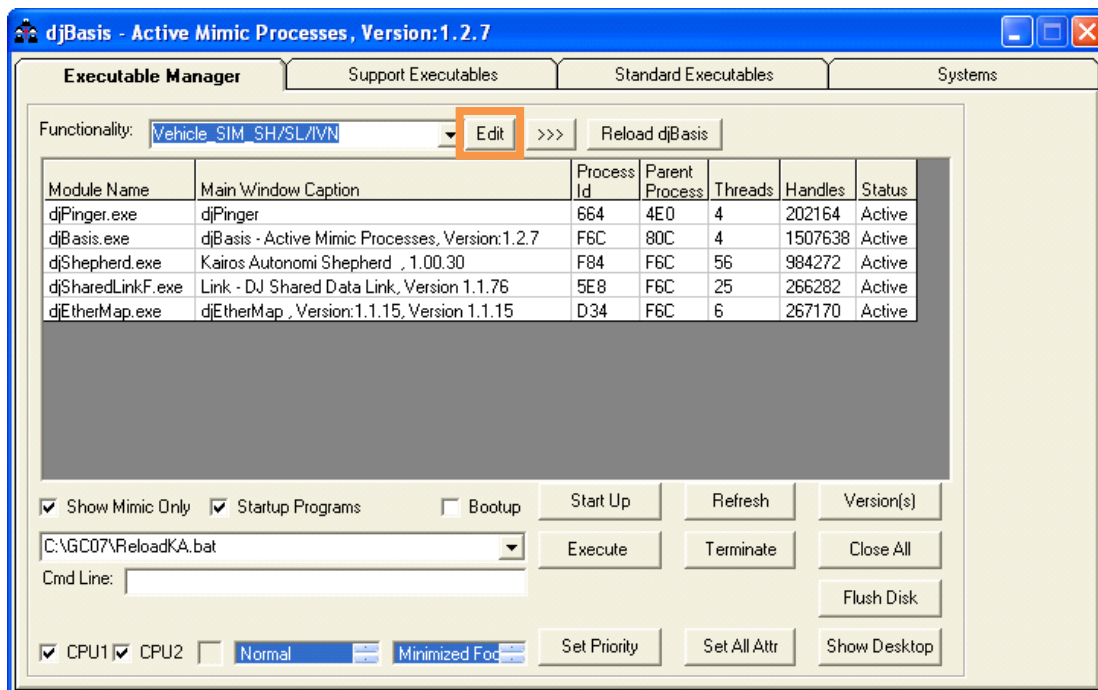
djBasis - Active Mimic Processes, Version:1.2.7

Executable Manager | Support Executables | Standard Executables | Systems

Functionality: Vehicle_SIM_SH/SL/IVN
Edit
>>>
Reload djBasis

| Module Name | Main Window Caption | Process Id | Parent Process | Threads | Handles | Status |
|---|---|---|---|---|---|---|
| djPinger.exe | djPinger | 664 | 4E0 | 4 | 202164 | Active |
| djBasis.exe | djBasis - Active Mimic Processes, Version:1.2.7 | F6C | 80C | 4 | 1507638 | Active |
| djShepherd.exe | Kairos Autonomi Shepherd , 1.00.30 | F84 | F6C | 56 | 984272 | Active |
| djSharedLinkF.exe | Link - DJ Shared Data Link, Version 1.1.76 | 5E8 | F6C | 25 | 266282 | Active |
| djEtherMap.exe | djEtherMap , Version:1.1.15, Version 1.1.15 | D34 | F6C | 6 | 267170 | Active |

Show Mimic Only
Startup Programs
Bootup
Start Up
Refresh
Version(s)
C:\GC07\ReloadKA.bat
Execute
Terminate
Close All
Cmd Line:
Flush Disk
CPU1
CPU2
Normal
Minimized Foc
Set Priority
Set All Attr
Show Desktop